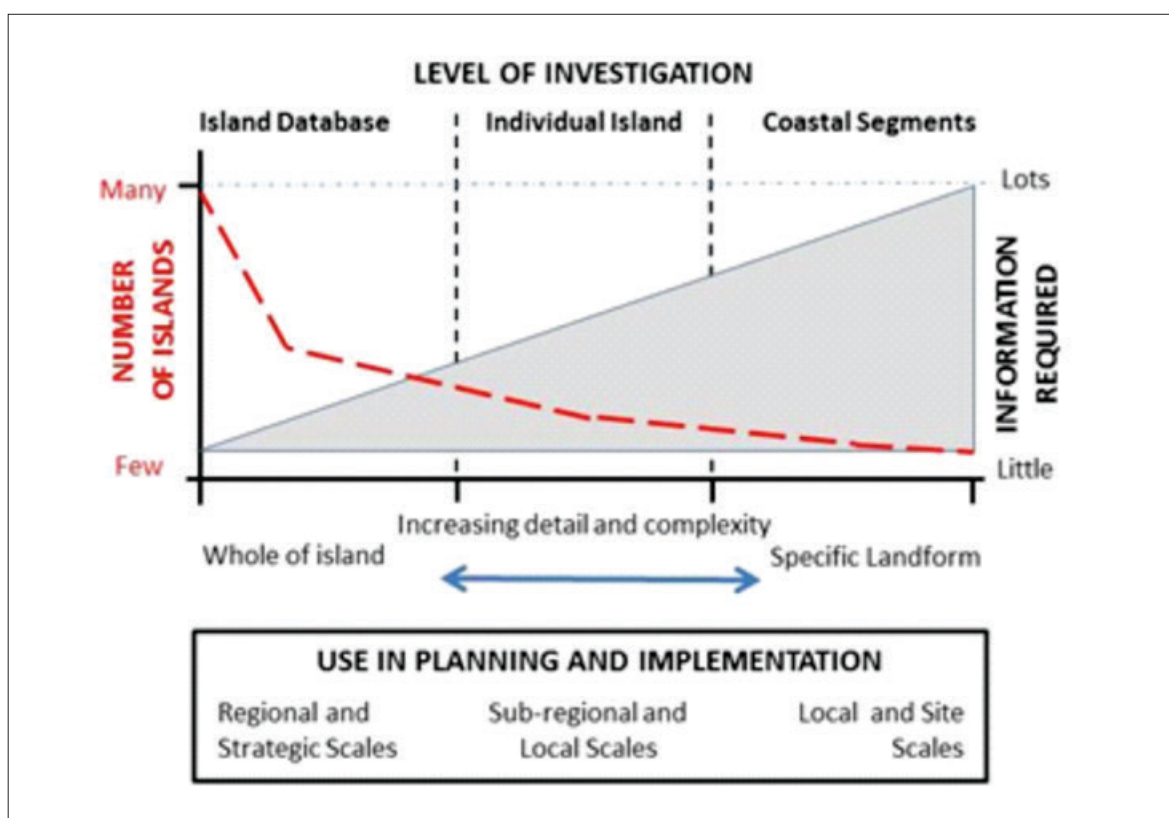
LEVEL OF INVESTIGATION

Island Database

Individual Island

Coastal Segments

Many

Few

NUMBER OF ISLANDS

Lots

Little

INFORMATION REQUIRED

Increasing detail and complexity

Whole of island

Specific Landform

USE IN PLANNING AND IMPLEMENTATION

Regional and Strategic Scales

Sub-regional and Local Scales

Local and Site Scales